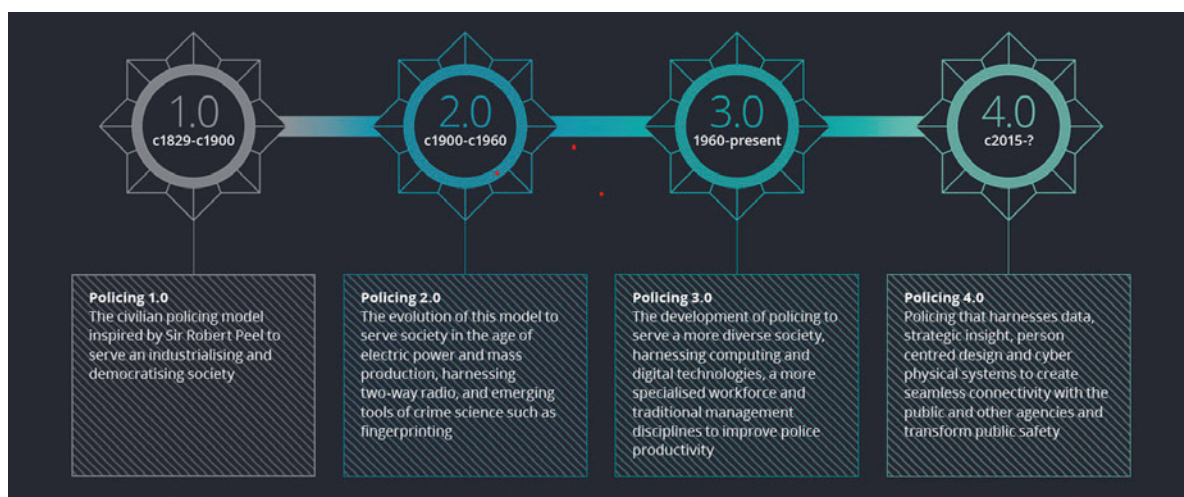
1.0
c1829-c1900

2.0
c1900-c1960

3.0
1960-present

4.0
c2015-?

Policing 1.0
The civilian policing model inspired by Sir Robert Peel to serve an industrialising and democratising society

Policing 2.0
The evolution of this model to serve society in the age of electric power and mass production, harnessing two-way radio, and emerging tools of crime science such as fingerprinting

Policing 3.0
The development of policing to serve a more diverse society, harnessing computing and digital technologies, a more specialised workforce and traditional management disciplines to improve police productivity

Policing 4.0
Policing that harnesses data, strategic insight, person centred design and cyber physical systems to create seamless connectivity with the public and other agencies and transform public safety